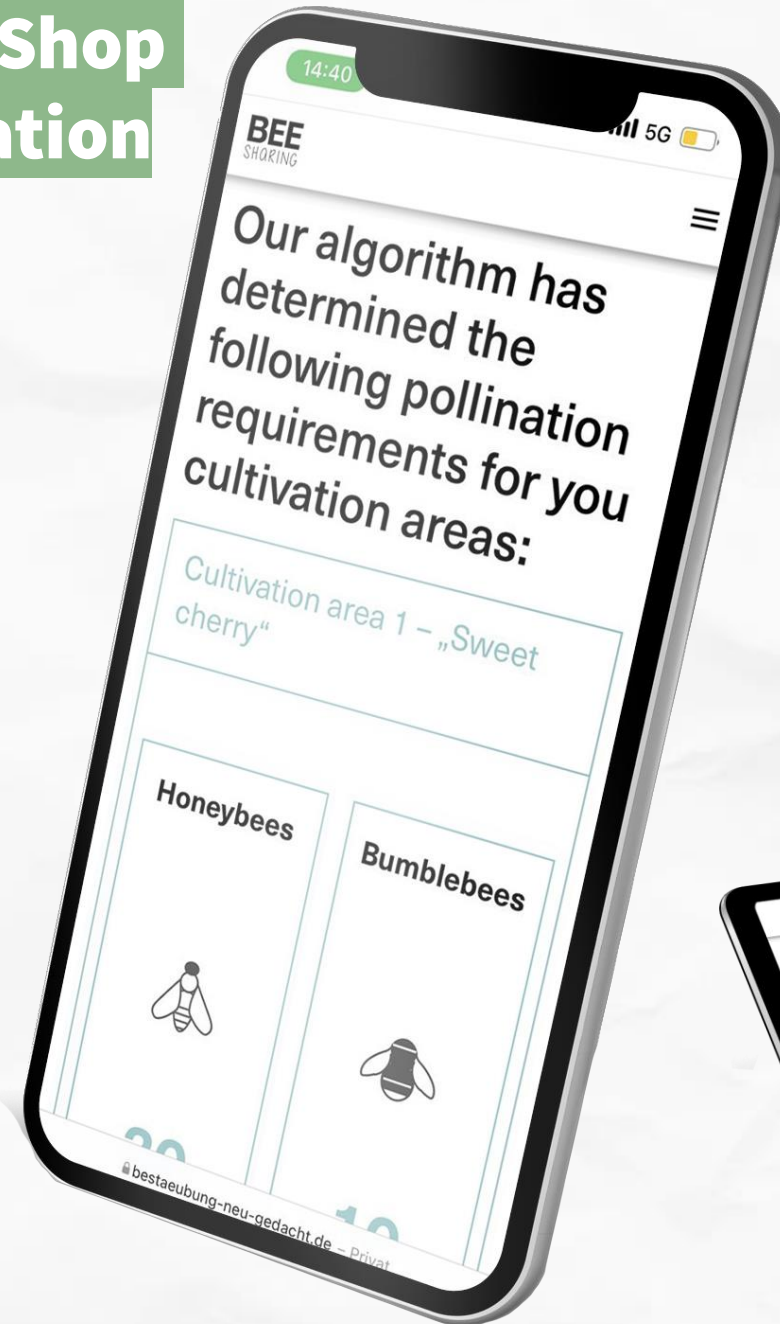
Shop
tion

14:40
5G

BEE
SHARING

Our algorithm has determined the following pollination requirements for you cultivation areas:

Cultivation area 1 – „Sweet cherry“

Honeybees

Bumblebees

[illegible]

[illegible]

bestaeubung-neu-gedacht.de – Privat